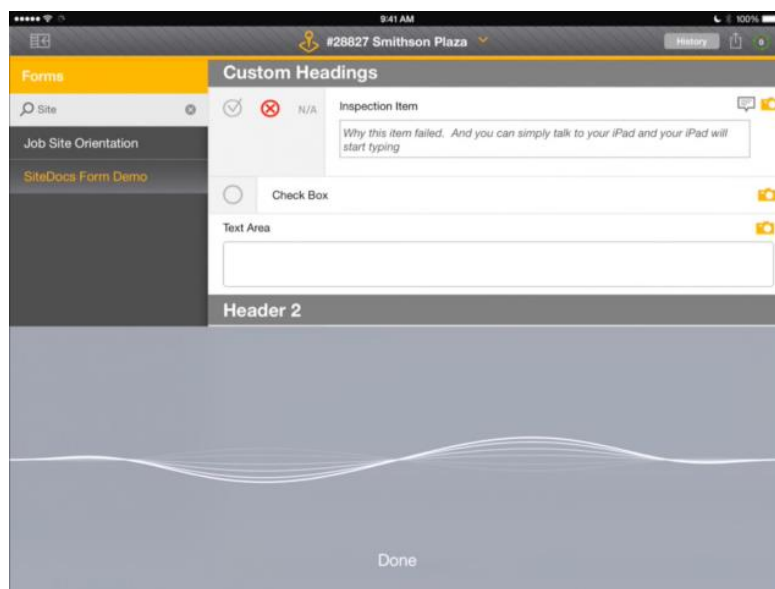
9:41 AM

100%

#28827 Smithson Plaza

History

Forms

Site

Job Site Orientation

SiteDocs Form Demo

Custom Headings

N/A

Inspection Item

Why this item failed. And you can simply talk to your iPad and your iPad will start typing

Check Box

Text Area

Header 2

Done